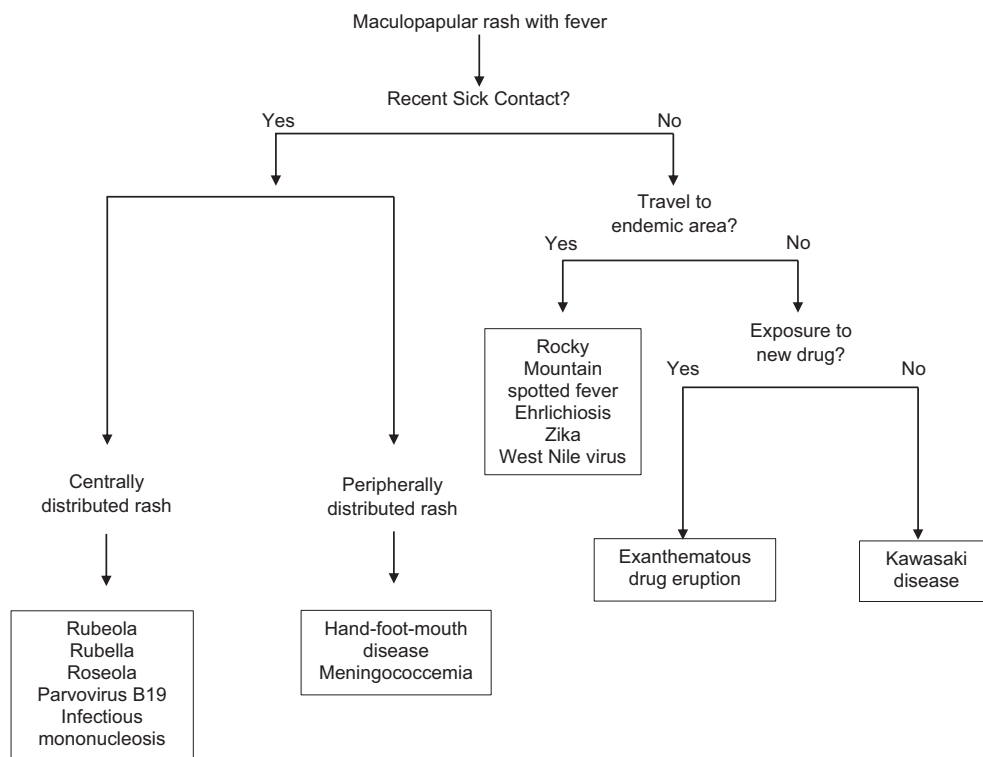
Maculopapular rash with fever

Recent Sick Contact?

Yes

No

Travel to endemic area?

Yes

No

Rocky Mountain spotted fever
Ehrlichiosis
Zika
West Nile virus

Exposure to new drug?

Yes

No

Centrally distributed rash

Peripherally distributed rash

Exanthematous drug eruption

Kawasaki disease

Rubeola
Rubella
Roseola
Parvovirus B19
Infectious mononucleosis

Hand-foot-mouth disease
Meningococcemia